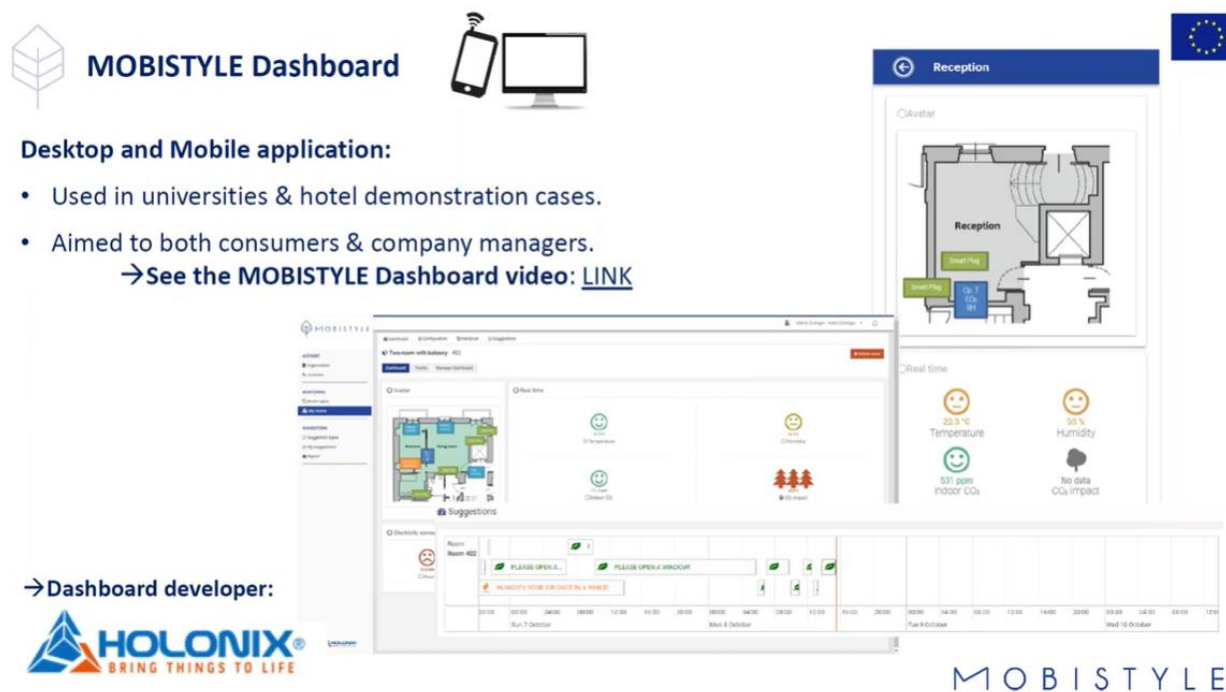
MOBISTYLE Dashboard

Desktop and Mobile application:

• Used in universities & hotel demonstration cases.

• Aimed to both consumers & company managers.
→See the MOBISTYLE Dashboard video: LINK

Reception

Avatar

Reception

Smart Plug

Smart Plug

Real time

22.5 °C
Temperature

55 %
Humidity

531 ppm
Indoor CO₂

No data
CO₂ impact

MOBISTYLE

Two room with balcony 402

Dashboard

Avatar

Real time

Temperature

Humidity

Indoor CO₂

CO₂ impact

Electricity

Suggestions

Room
Room 402

PLEASE OPEN A...

PLEASE OPEN A WINDOW

HUMIDIFY YOUR AIR ONCE IN A WHILE!

Sun 7 October

Mon 8 October

Tue 9 October

Wed 10 October

→Dashboard developer:

HOLONIX®
BRING THINGS TO LIFE

MOBISTYLE